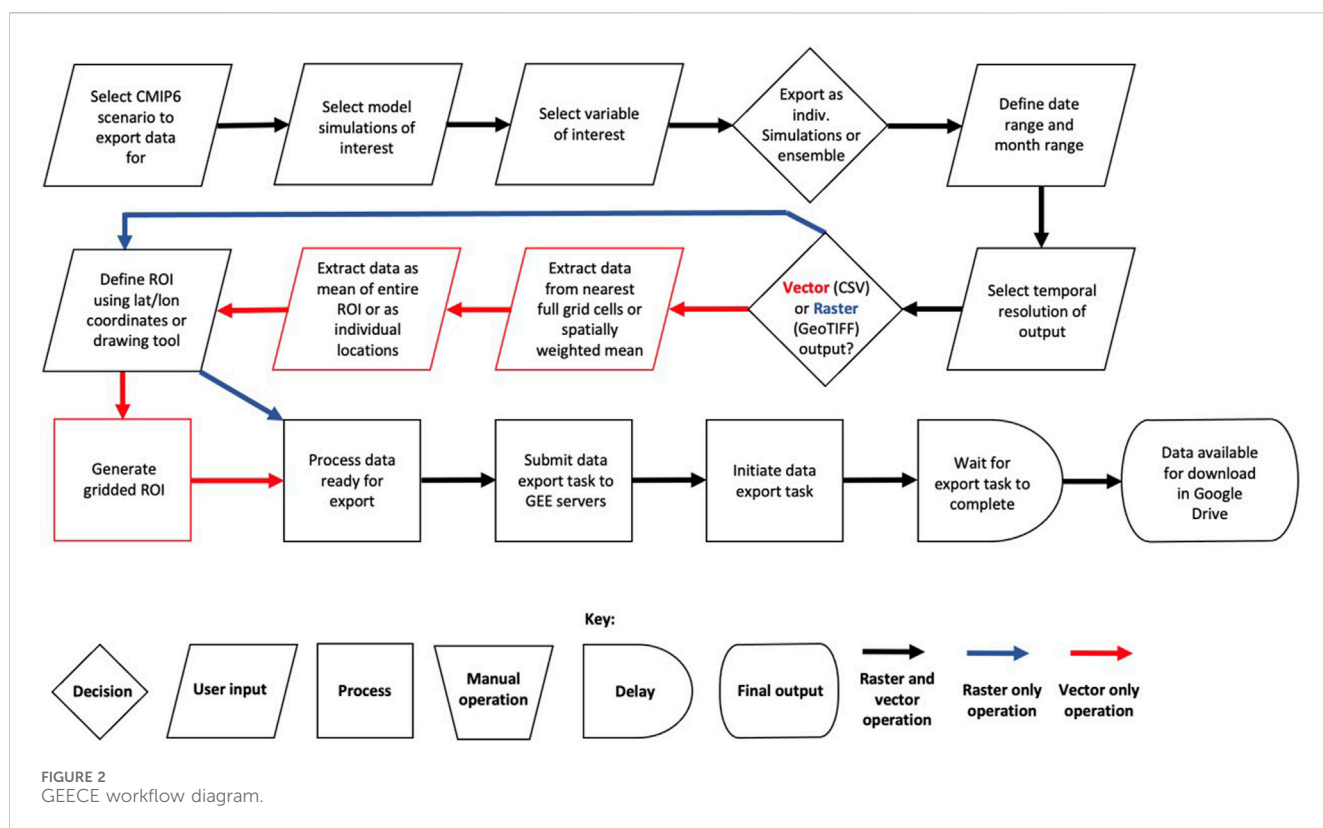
Select CMIP6 scenario to export data for

Select model simulations of interest

Select variable of interest

Export as indiv. Simulations or ensemble

Define date range and month range

Define ROI using lat/lon coordinates or drawing tool

Extract data as mean of entire ROI or as individual locations

Extract data from nearest full grid cells or spatially weighted mean

Vector (CSV) or Raster (GeoTIFF) output?

Select temporal resolution of output

Generate gridded ROI

Process data ready for export

Submit data export task to GEE servers

Initiate data export task

Wait for export task to complete

Data available for download in Google Drive

Key:

Decision

User input

Process

Manual operation

Delay

Final output

Raster and vector operation

Raster only operation

Vector only operation

FIGURE 2
GEECE workflow diagram.